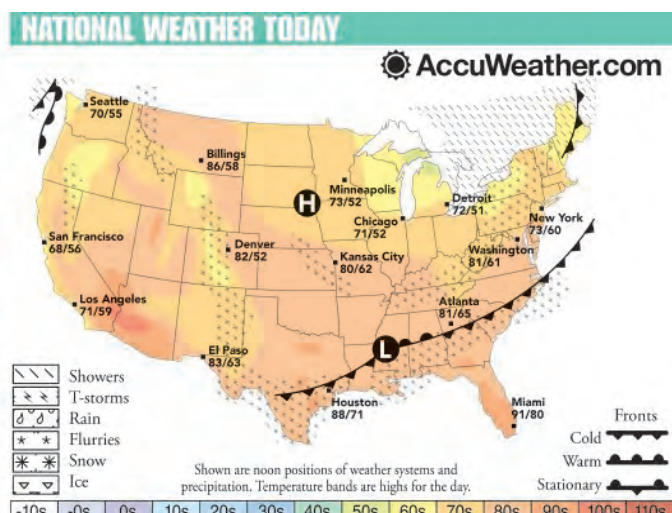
NATIONAL WEATHER TODAY

AccuWeather.com

Seattle 70/55

Billings 86/58

Minneapolis 73/52

H

Detroit 72/51

New York 73/60

Chicago 71/52

San Francisco 68/56

Denver 82/52

Kansas City 80/62

Washington 81/61

Los Angeles 71/59

Atlanta 81/65

El Paso 83/63

L

Houston 88/71

Miami 91/80

Showers
T-storms
Rain
Flurries
Snow
Ice

Shown are noon positions of weather systems and precipitation. Temperature bands are highs for the day.

Fronts
Cold
Warm
Stationary

| -10s | -0s | 0s | 10s | 20s | 30s | 40s | 50s | 60s | 70s | 80s | 90s | 100s | 110s |
|---|---|---|---|---|---|---|---|---|---|---|---|---|---|